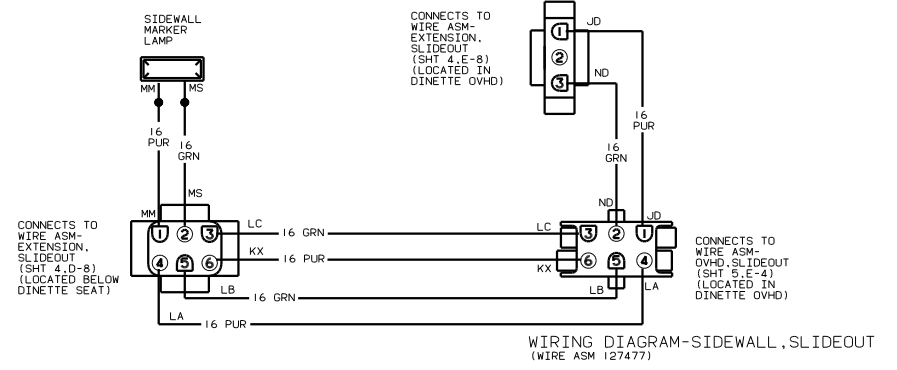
SIDEWALL MARKER LAMP

MM MS

16 PUR

16 GRN

MS

CONNECTS TO WIRE ASM-EXTENSION, SLIDEOUT (SHT 4.E-8) (LOCATED IN DINETTE OVHD)

1 JD
2
3 ND

16 PUR

16 GRN

ND JD

CONNECTS TO WIRE ASM-EXTENSION, SLIDEOUT (SHT 4.D-8) (LOCATED BELOW DINETTE SEAT)

MM
1 2 3
4 5 6

LC 16 GRN LC
KX 16 PUR KX
LB 16 GRN LB
LA 16 PUR LA

3 2 1
6 5 4

CONNECTS TO WIRE ASM-OVHD, SLIDEOUT (SHT 5.E-4) (LOCATED IN DINETTE OVHD)

WIRING DIAGRAM-SIDEWALL, SLIDEOUT
(WIRE ASM 127477)